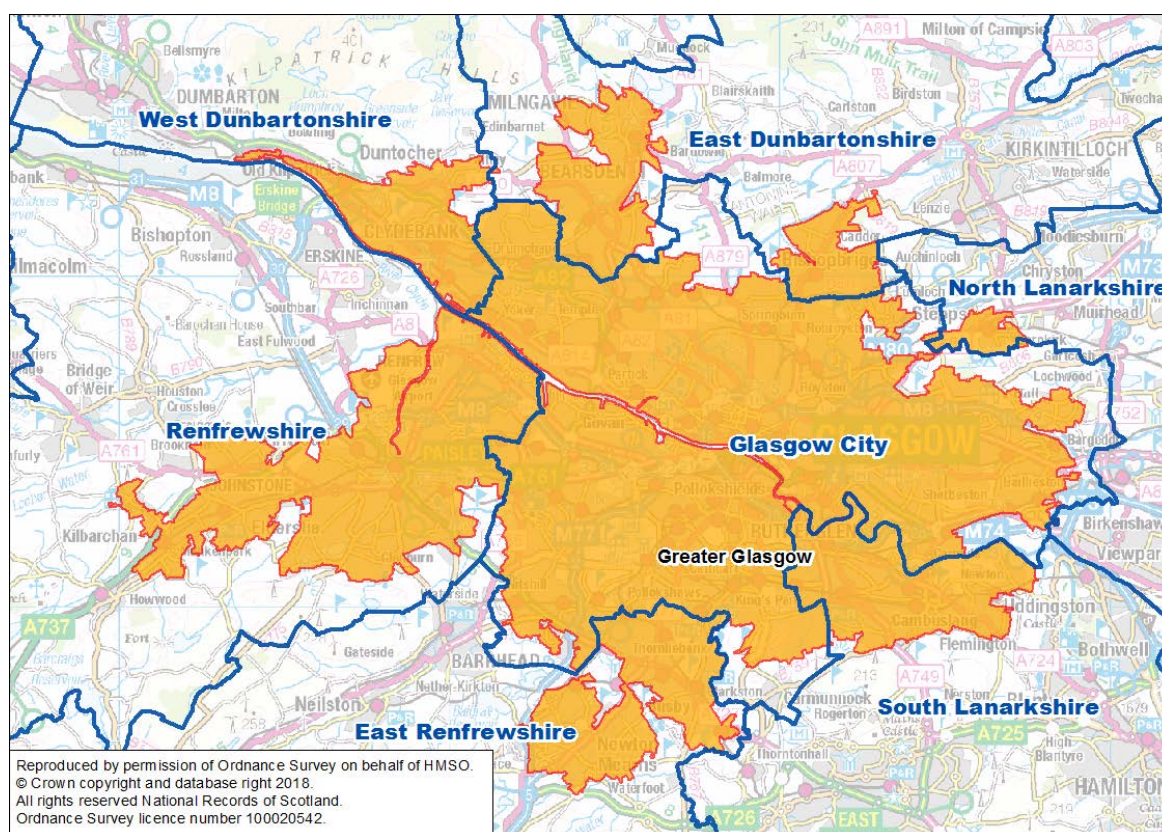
West Dunbartonshire

East Dunbartonshire

North Lanarkshire

Renfrewshire

Glasgow City

Greater Glasgow

East Renfrewshire

South Lanarkshire

DUMBARTON

KILPATRICK

Bellsmyre

Duntocher

Old Kilp

Erskine Bridge

Bishopton

Russland

ERSKINE

A726

A8

Southbar

Inchinnan

Barochan House

East Fulwood

Bridge of Weir

Houston

Crosslee

A761

Kilbarchan

Howwood

A737

Fort

Gateside

BARRHEAD

Nether Kirkton

Neilston

MILNGAVIE

BEARSDEN

CLYDEBANK

Blairskaith

Carlston

Birdston

Milton of Campsie

A891

A803

John Muir Trail

Balmore

A807

KIRKINTILLOCH

Waterside

Lenzie

Auchinloch

Woodilee

Chryston

Muirhead

M73

A879

Bishopbriggs

Stepps

A80

Garnkirk

Lochwood

Bargeddie

M8

GLASGOW

Springburn

Robroyston

Yoker

Partick

Govan

Pollokshields

RUTHERGLEN

M77

M74

Birkenshaw

Viewpark

Uddingston

Bothwell

Cambuslang

Flemington

A724

A749

Carmunnock

Rogerton

Nerston

A725

High Blantyre

HAMILTON

Thorntonhall

A726

EAST

Newton Mearns

Waterfoot

PAISLEY

JOHNSTONE

RENFREW

M8

Reproduced by permission of Ordnance Survey on behalf of HMSO.
© Crown copyright and database right 2018.
All rights reserved National Records of Scotland.
Ordnance Survey licence number 100020542.